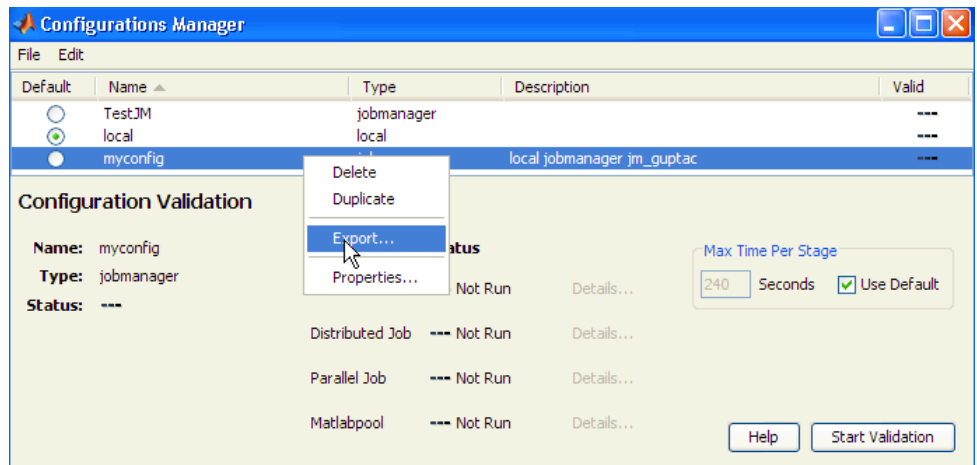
Configurations Manager

File Edit

| Default | Name | Type | Description | Valid |
|---|---|---|---|---|
| | TestJM | jobmanager | | --- |
| | local | local | | --- |
| | myconfig | job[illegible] | local jobmanager jm_guptac | --- |

Delete
Duplicate
Export...
Properties...

Configuration Validation

Name: myconfig
Type: jobmanager
Status: ---

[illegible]tatus

--- Not Run Details...

Distributed Job --- Not Run Details...

Parallel Job --- Not Run Details...

Matlabpool --- Not Run Details...

Max Time Per Stage
240 Seconds Use Default

Help Start Validation